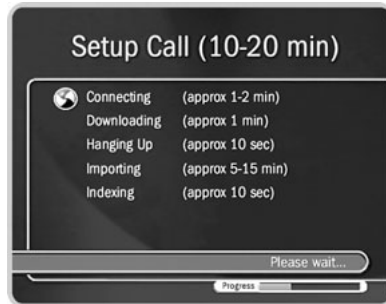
Setup Call (10-20 min)

| | |
|---|---|
| Connecting | (approx 1-2 min) |
| Downloading | (approx 1 min) |
| Hanging Up | (approx 10 sec) |
| Importing | (approx 5-15 min) |
| Indexing | (approx 10 sec) |

Please wait...

Progress